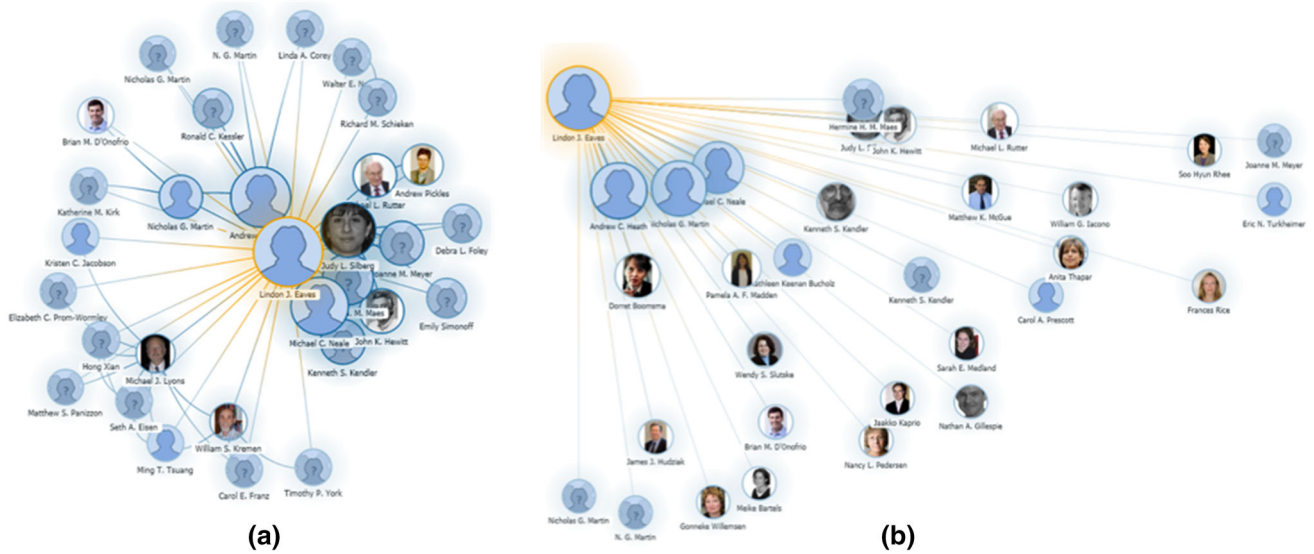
N. G. Martin
Linda A. Corey
Nicholas G. Martin
Walter E. N
Richard M. Schieken
Ronald C. Kessler
Brian M. D'Onofrio
Andrew Pickles
el L. Rutter
Katherine M. Kirk
Nicholas G. Martin
Andrew
Debra L. Foley
Kristen C. Jacobson
Judy L. Silberg
oanne M. Meyer
Lindon J. Eaves
Elizabeth C. Prom-Wormley
M. Maes
Emily Simonoff
Michael C. Neale
John K. Hewitt
Hong Xian
Michael J. Lyons
Kenneth S. Kendler
Matthew S. Panizzon
Seth A. Eisen
Ming T. Tsuang
William S. Kremen
Carol E. Franz
Timothy P. York
(a)

Lindon J. Eaves
Hermine H. M. Maes
Judy L.
John K. Hewitt
Michael L. Rutter
Joanne M. Meyer
Soo Hyun Rhee
Eric N. Turkheimer
Andrew C. Heath
icholas G. Martin
ael C. Neale
Kenneth S. Kendler
Matthew K. McGue
William G. Iacono
Anita Thapar
Frances Rice
Dorret Boomsma
Pamela A. F. Madden
athleen Keenan Bucholz
Kenneth S. Kendler
Carol A. Prescott
Wendy S. Slutske
Sarah E. Medland
Jaakko Kaprio
Nathan A. Gillespie
Brian M. D'Onofrio
Nancy L. Pedersen
James J. Hudziak
Meike Bartels
Gonneke Willemsen
Nicholas G. Martin
N. G. Martin
(b)